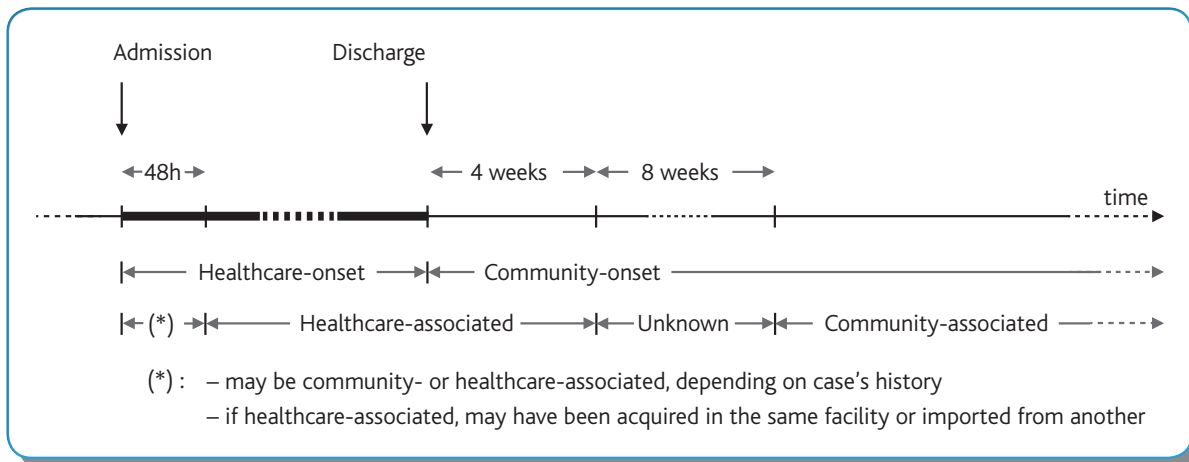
Admission

Discharge

48h

4 weeks

8 weeks

time

Healthcare-onset

Community-onset

(*)

Healthcare-associated

Unknown

Community-associated

(*) : – may be community- or healthcare-associated, depending on case's history
– if healthcare-associated, may have been acquired in the same facility or imported from another